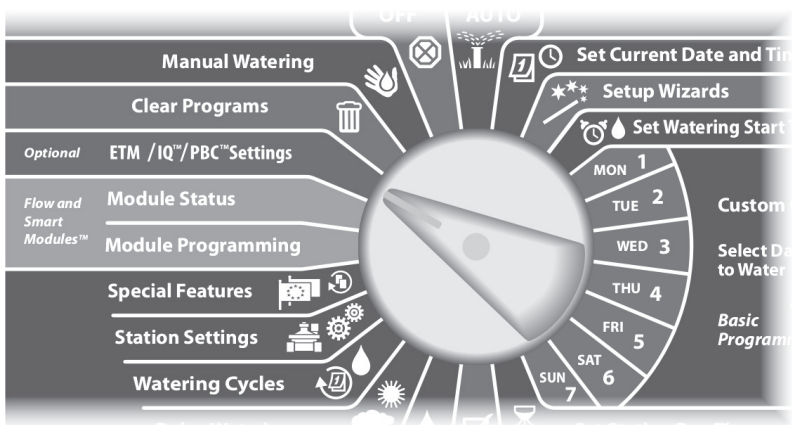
OFF
AUTO
Manual Watering
Clear Programs
Optional
ETM / IQ™/PBC™Settings
Flow and Smart Modules™
Module Status
Module Programming
Special Features
Station Settings
Watering Cycles
Set Current Date and Tin
Setup Wizards
Set Watering Start
MON 1
TUE 2
WED 3
THU 4
FRI 5
SAT 6
SUN 7
Custom
Select Da to Water
Basic Program